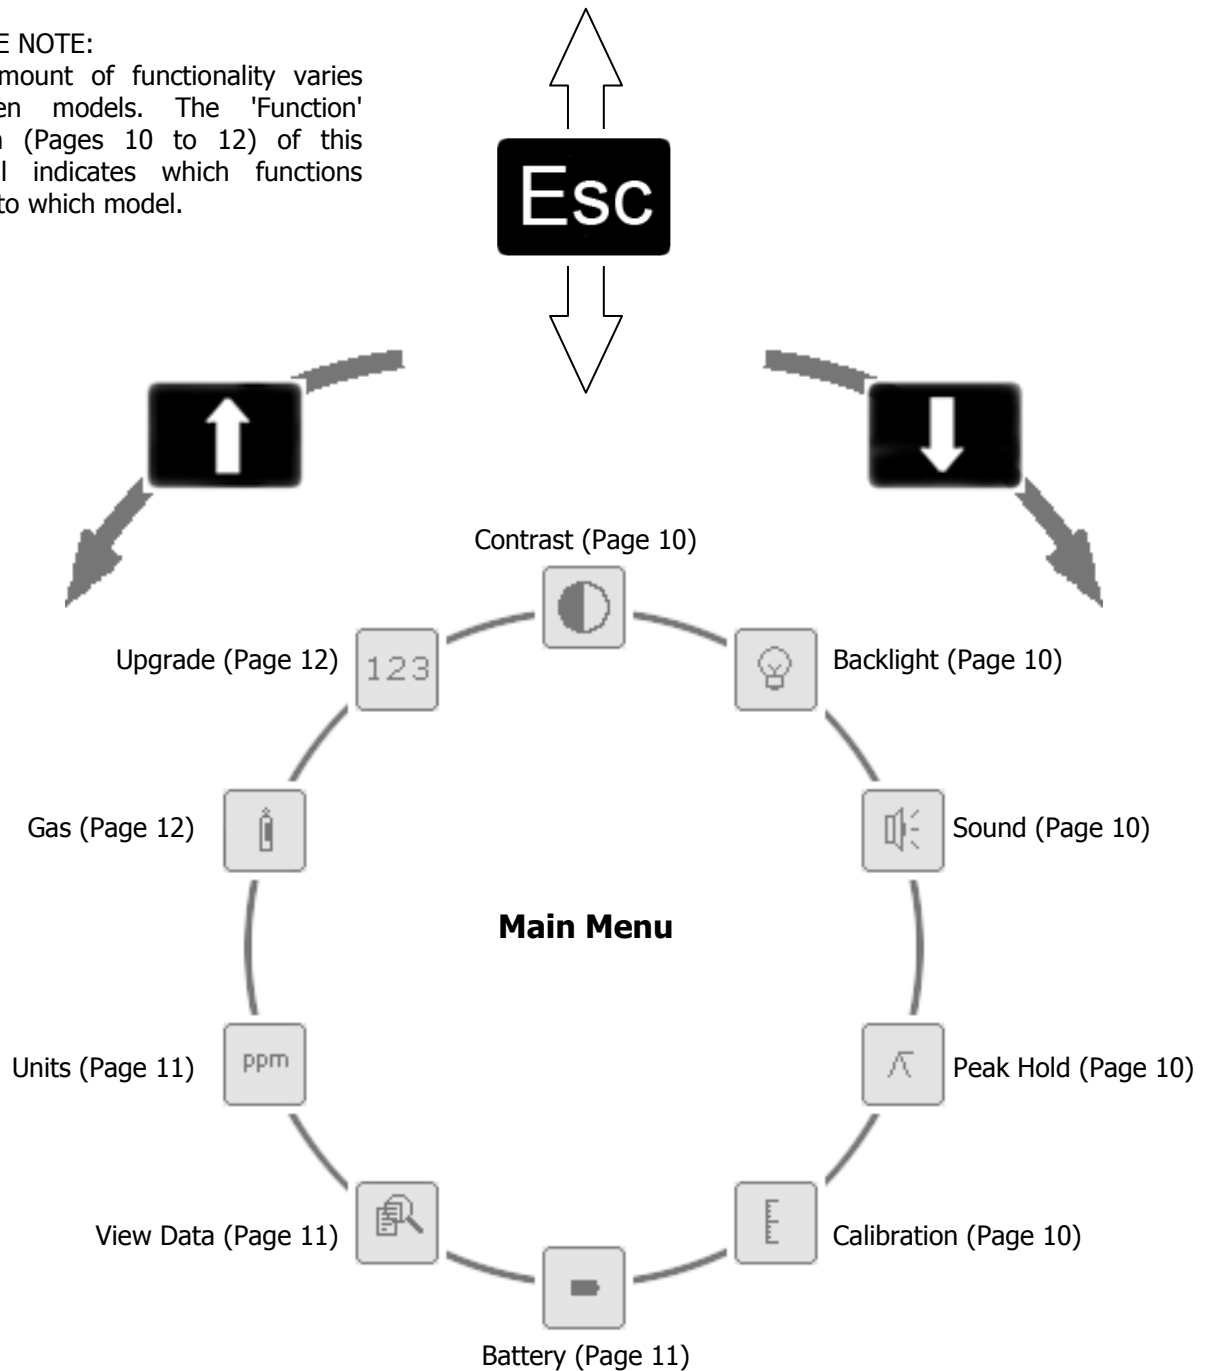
E NOTE:
mount of functionality varies en models. The 'Function' n (Pages 10 to 12) of this l indicates which functions to which model.

Esc

Contrast (Page 10)

Upgrade (Page 12)

123

Backlight (Page 10)

Gas (Page 12)

Sound (Page 10)

Main Menu

Units (Page 11)

ppm

Peak Hold (Page 10)

View Data (Page 11)

Calibration (Page 10)

Battery (Page 11)